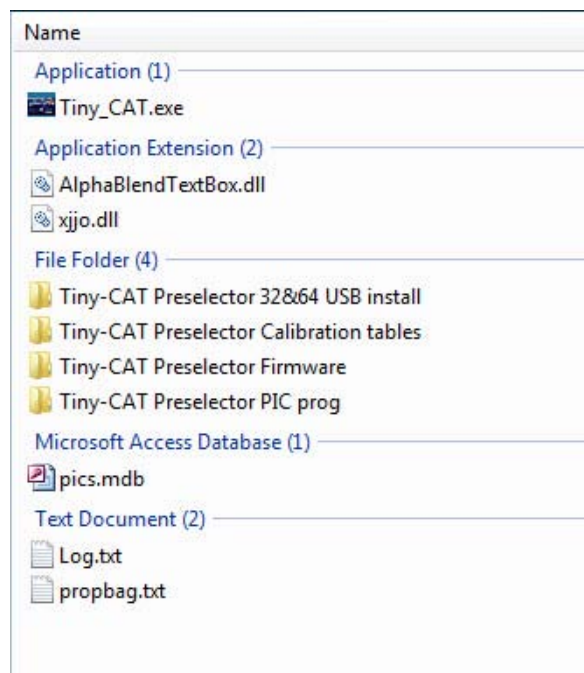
Name

Application (1)

Tiny_CAT.exe

Application Extension (2)

AlphaBlendTextBox.dll

xjjo.dll

File Folder (4)

Tiny-CAT Preselector 32&64 USB install

Tiny-CAT Preselector Calibration tables

Tiny-CAT Preselector Firmware

Tiny-CAT Preselector PIC prog

Microsoft Access Database (1)

pics.mdb

Text Document (2)

Log.txt

propbag.txt